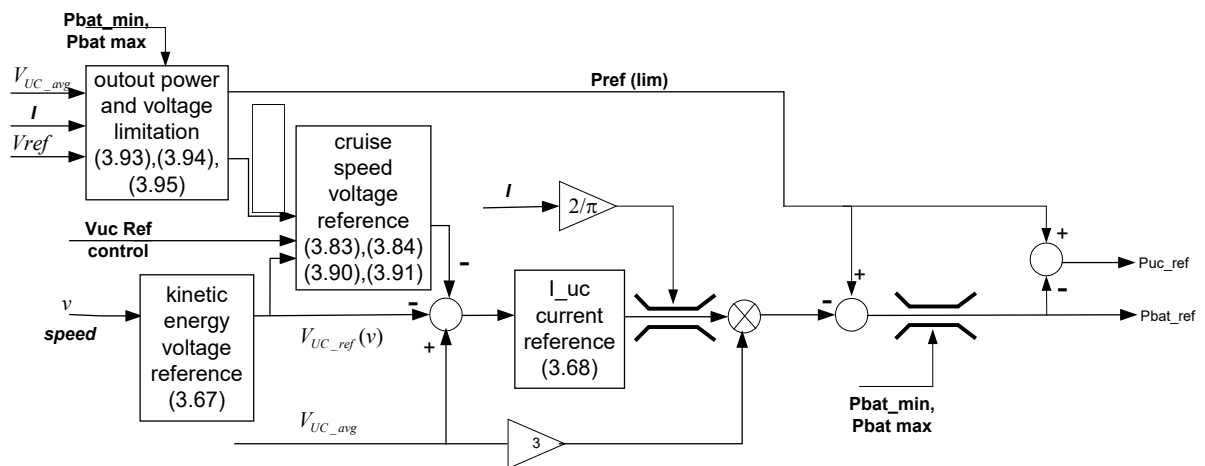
Pbat_min, Pbat max

$V_{UC\_avg}$

I

Vref

outout power and voltage limitation (3.93),(3.94), (3.95)

Pref (lim)

cruise speed voltage reference (3.83),(3.84) (3.90),(3.91)

I

$2/\pi$

Vuc Ref control

-

+

+

Puc_ref

-

Pbat_ref

v

speed

kinetic energy voltage reference (3.67)

-

$V_{UC\_ref}(v)$

+

I_uc current reference (3.68)

-

Pbat_min, Pbat max

$V_{UC\_avg}$

3